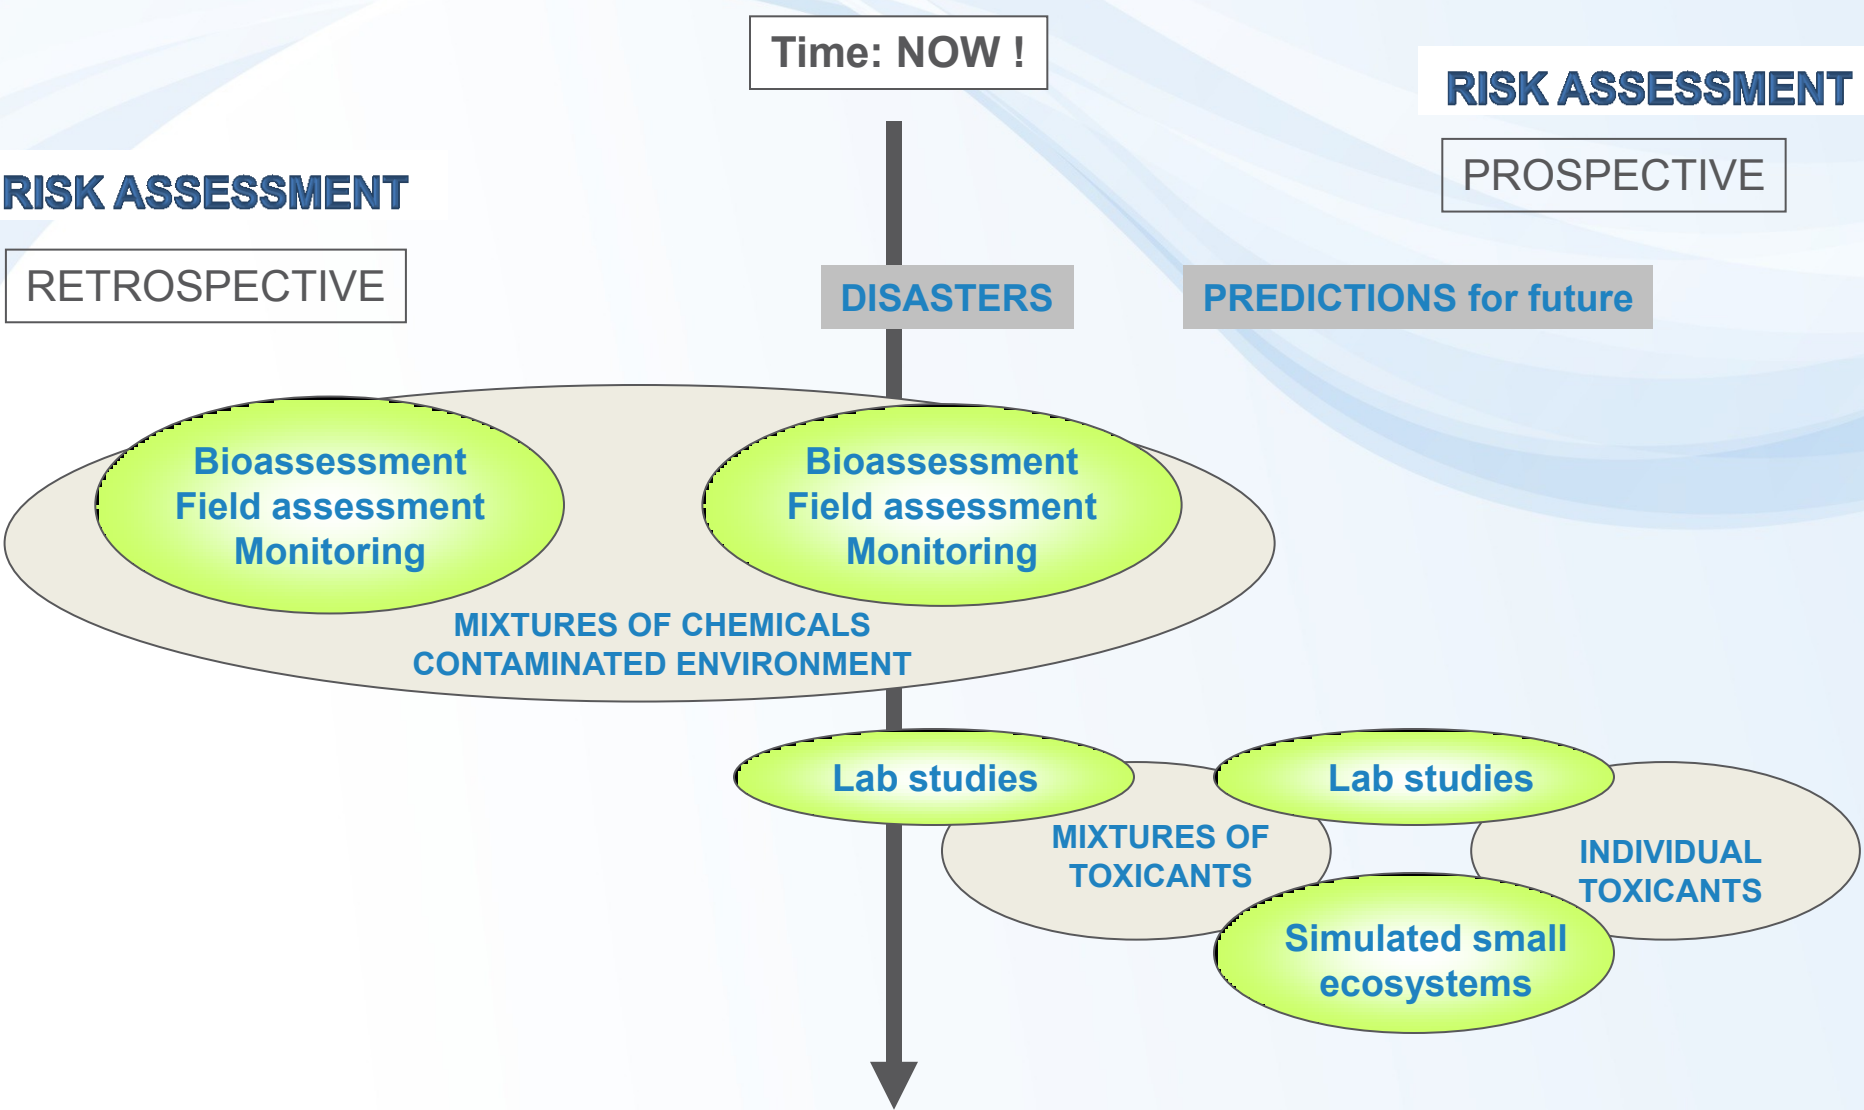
Time: NOW !

RISK ASSESSMENT

PROSPECTIVE

RISK ASSESSMENT

RETROSPECTIVE

DISASTERS

PREDICTIONS for future

Bioassessment
Field assessment
Monitoring

Bioassessment
Field assessment
Monitoring

MIXTURES OF CHEMICALS
CONTAMINATED ENVIRONMENT

Lab studies

Lab studies

MIXTURES OF TOXICANTS

INDIVIDUAL TOXICANTS

Simulated small ecosystems